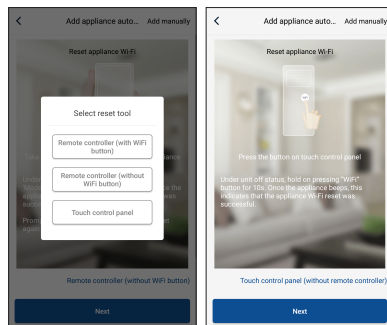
<

Add appliance auto...

Add manually

Reset appliance Wi-Fi

Select reset tool

Remote controller (with WiFi button)

Remote controller (without WiFi button)

Touch control panel

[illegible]

Remote controller (without WiFi button)

Next

<

Add appliance auto...

Add manually

Reset appliance Wi-Fi

WiFi

Press the button on touch control panel

Under unit off status, hold on pressing "WiFi" button for 10s. Once the appliance beeps, this indicates that the appliance Wi-Fi reset was successful.

Touch control panel (without remote controller)

Next